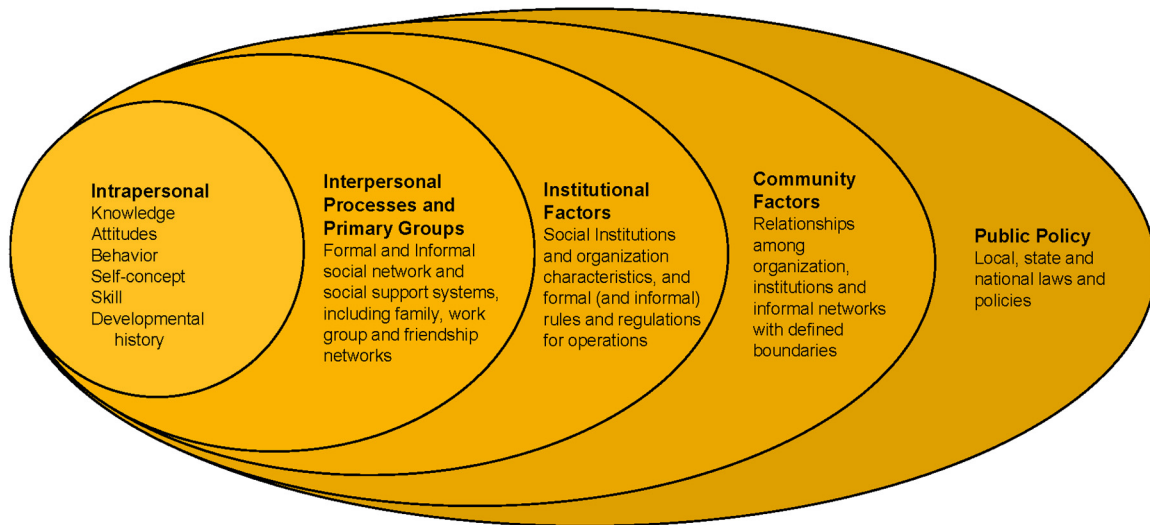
Intrapersonal
Knowledge
Attitudes
Behavior
Self-concept
Skill
Developmental history

Interpersonal Processes and Primary Groups
Formal and Informal social network and social support systems, including family, work group and friendship networks

Institutional Factors
Social Institutions and organization characteristics, and formal (and informal) rules and regulations for operations

Community Factors
Relationships among organization, institutions and informal networks with defined boundaries

Public Policy
Local, state and national laws and policies